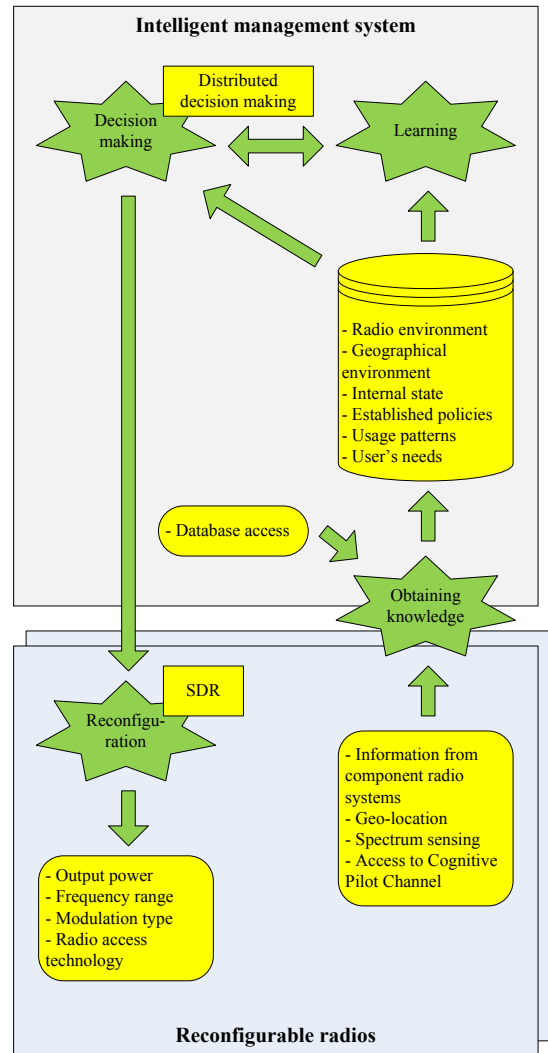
Intelligent management system

Distributed decision making

Decision making

Learning

- Radio environment
- Geographical environment
- Internal state
- Established policies
- Usage patterns
- User's needs

- Database access

Obtaining knowledge

SDR

Reconfiguration

- Information from component radio systems
- Geo-location
- Spectrum sensing
- Access to Cognitive Pilot Channel

- Output power
- Frequency range
- Modulation type
- Radio access technology

Reconfigurable radios